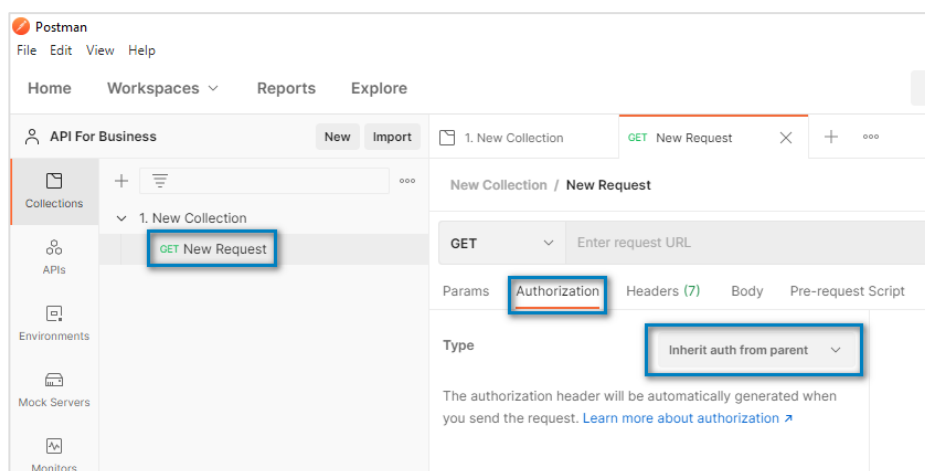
Postman
File Edit View Help

Home Workspaces Reports Explore

API For Business New Import

1. New Collection GET New Request

Collections
APIs
Environments
Mock Servers
Monitors

1. New Collection
GET New Request

New Collection / New Request

GET Enter request URL

Params Authorization Headers (7) Body Pre-request Script

Type Inherit auth from parent

The authorization header will be automatically generated when you send the request. Learn more about authorization ↗